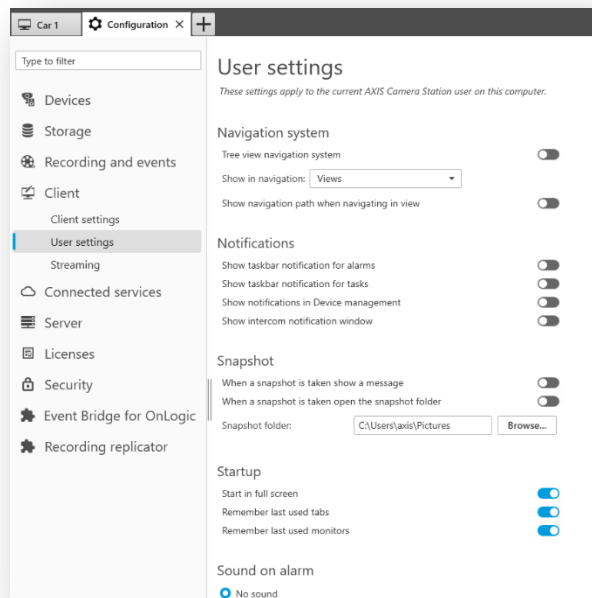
Car 1
Configuration ×
+

Type to filter

Devices
Storage
Recording and events
Client
Client settings
User settings
Streaming
Connected services
Server
Licenses
Security
Event Bridge for OnLogic
Recording replicator

User settings
These settings apply to the current AXIS Camera Station user on this computer.

Navigation system
Tree view navigation system
Show in navigation: Views
Show navigation path when navigating in view

Notifications
Show taskbar notification for alarms
Show taskbar notification for tasks
Show notifications in Device management
Show intercom notification window

Snapshot
When a snapshot is taken show a message
When a snapshot is taken open the snapshot folder
Snapshot folder: C:\Users\axis\Pictures Browse...

Startup
Start in full screen
Remember last used tabs
Remember last used monitors

Sound on alarm
No sound